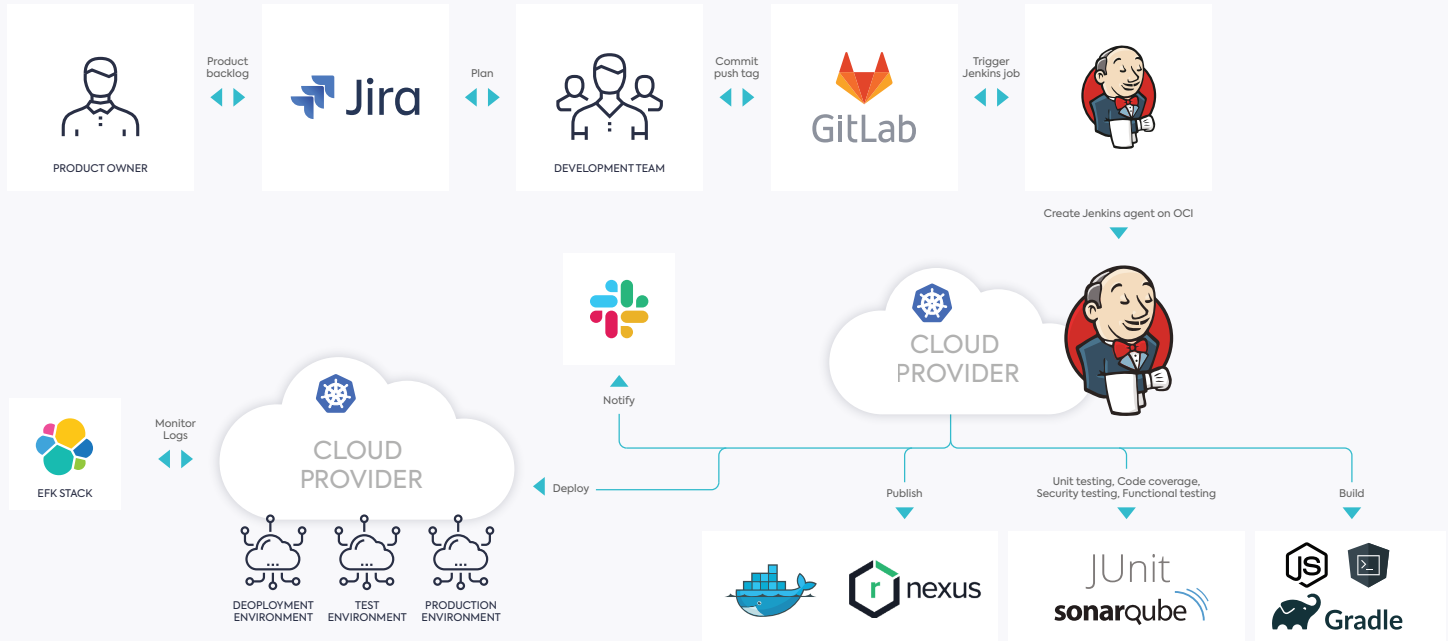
PRODUCT OWNER

Product backlog

Jira

Plan

DEVELOPMENT TEAM

Commit push tag

GitLab

Trigger Jenkins job

Create Jenkins agent on OCI

CLOUD PROVIDER

Notify

EFK STACK

Monitor Logs

CLOUD PROVIDER

Deploy

Publish

Unit testing, Code coverage, Security testing, Functional testing

Build

DEOPLOYMENT ENVIRONMENT

TEST ENVIRONMENT

PRODUCTION ENVIRONMENT

nexus

JUnit

sonarqube

JS

Gradle